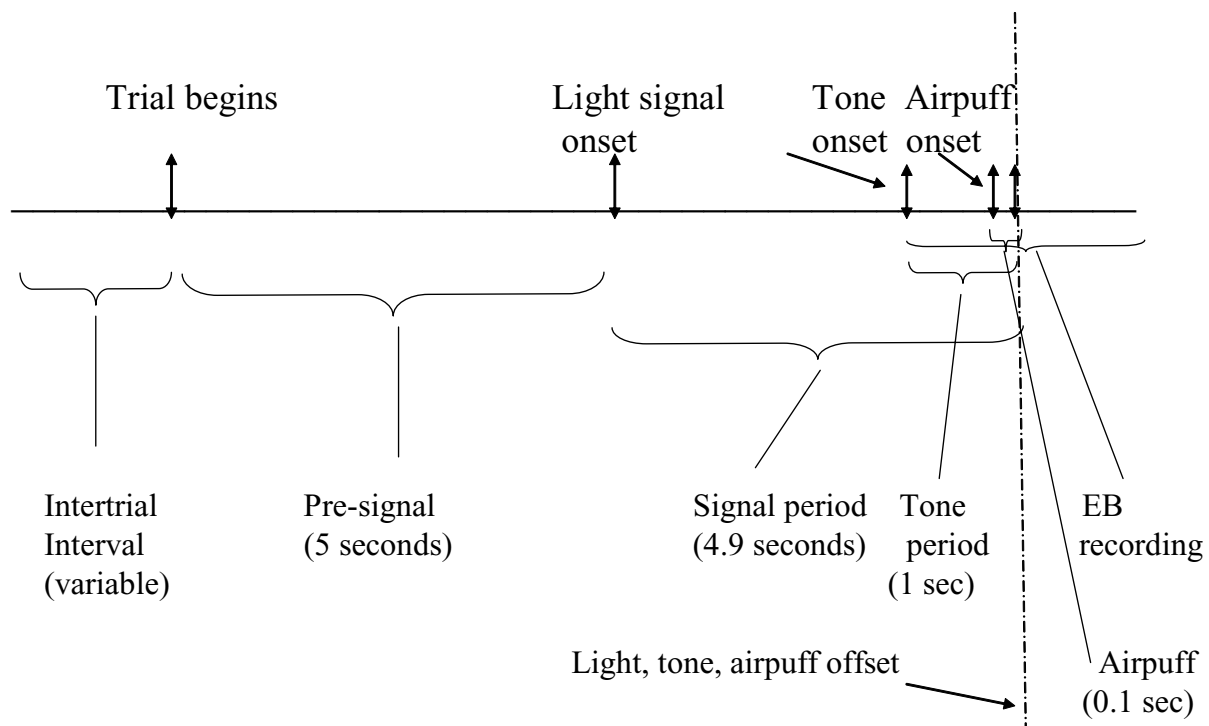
Trial begins

Light signal onset

Tone onset

Airpuff onset

Intertrial Interval (variable)

Pre-signal (5 seconds)

Signal period (4.9 seconds)

Tone period (1 sec)

EB recording

Light, tone, airpuff offset

Airpuff (0.1 sec)